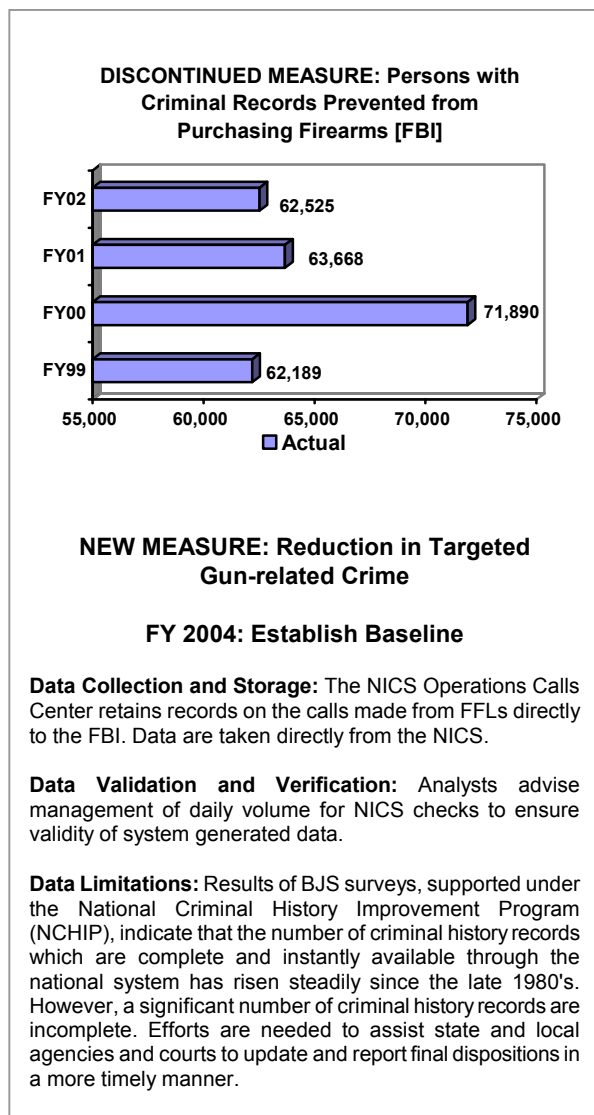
DISCONTINUED MEASURE: Persons with Criminal Records Prevented from Purchasing Firearms [FBI]

FY02 62,525
FY01 63,668
FY00 71,890
FY99 62,189

55,000 60,000 65,000 70,000 75,000

Actual

NEW MEASURE: Reduction in Targeted Gun-related Crime

FY 2004: Establish Baseline

**Data Collection and Storage:** The NICS Operations Calls Center retains records on the calls made from FFLs directly to the FBI. Data are taken directly from the NICS.

**Data Validation and Verification:** Analysts advise management of daily volume for NICS checks to ensure validity of system generated data.

**Data Limitations:** Results of BJS surveys, supported under the National Criminal History Improvement Program (NCHIP), indicate that the number of criminal history records which are complete and instantly available through the national system has risen steadily since the late 1980's. However, a significant number of criminal history records are incomplete. Efforts are needed to assist state and local agencies and courts to update and report final dispositions in a more timely manner.